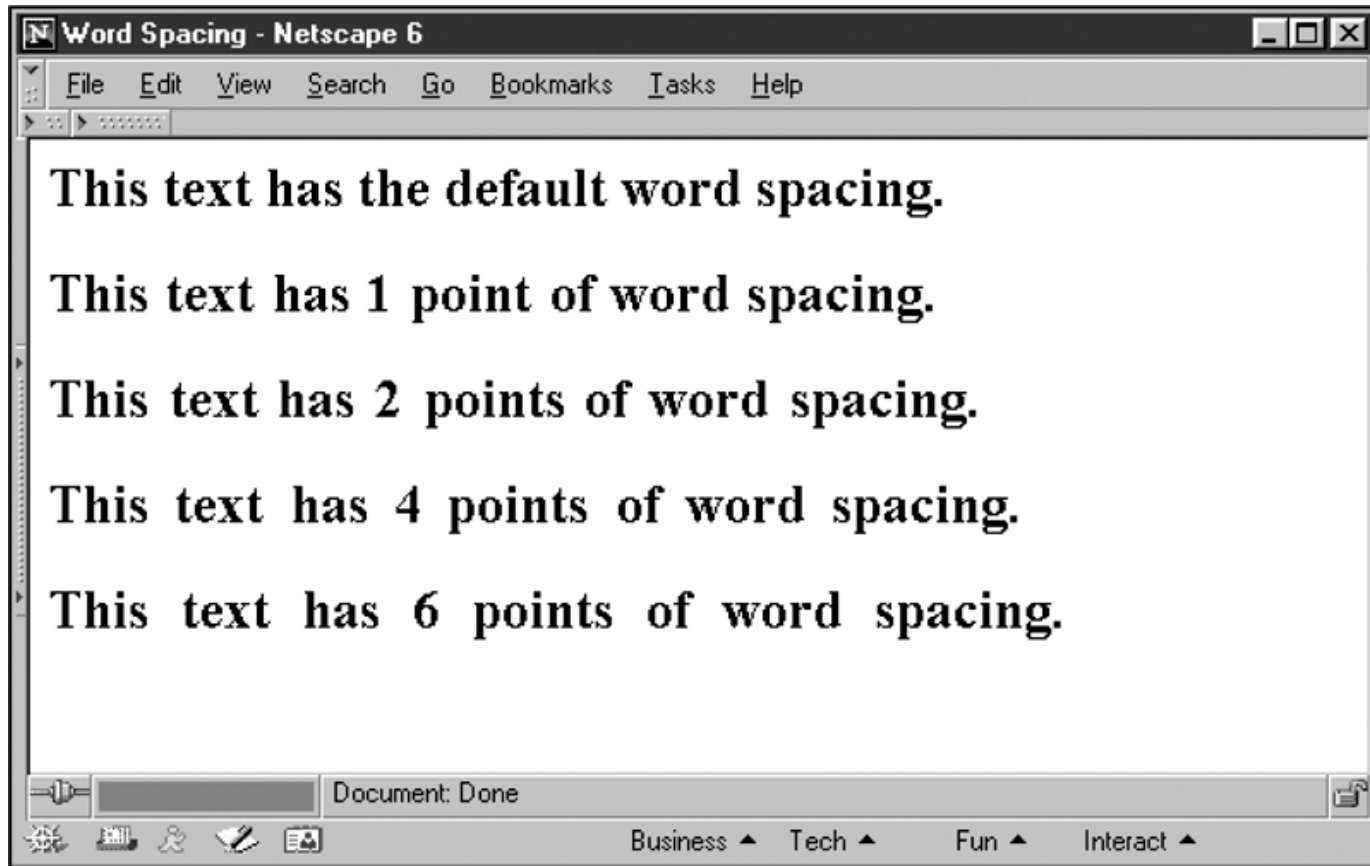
Word Spacing - Netscape 6

File Edit View Search Go Bookmarks Tasks Help

This text has the default word spacing.

This text has 1 point of word spacing.

This text has 2 points of word spacing.

This text has 4 points of word spacing.

This text has 6 points of word spacing.

Document: Done

Business ▲ Tech ▲ Fun ▲ Interact ▲